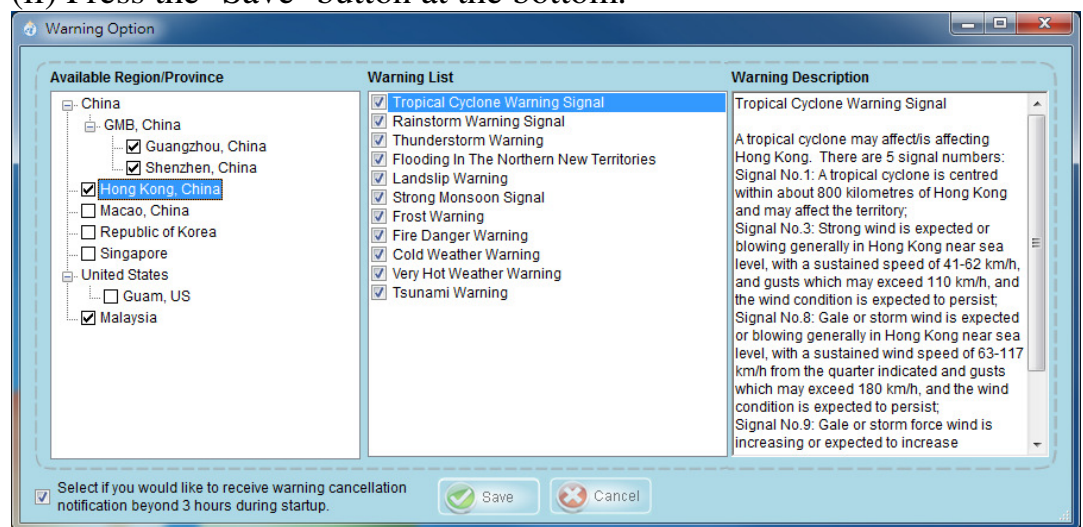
(ii) Press the "Save" button at the bottom.

Warning Option

Available Region/Province
China
GMB, China
Guangzhou, China
Shenzhen, China
Hong Kong, China
Macao, China
Republic of Korea
Singapore
United States
Guam, US
Malaysia

Warning List
Tropical Cyclone Warning Signal
Rainstorm Warning Signal
Thunderstorm Warning
Flooding In The Northern New Territories
Landslip Warning
Strong Monsoon Signal
Frost Warning
Fire Danger Warning
Cold Weather Warning
Very Hot Weather Warning
Tsunami Warning

Warning Description
Tropical Cyclone Warning Signal

A tropical cyclone may affect/is affecting Hong Kong. There are 5 signal numbers:
Signal No.1: A tropical cyclone is centred within about 800 kilometres of Hong Kong and may affect the territory;
Signal No.3: Strong wind is expected or blowing generally in Hong Kong near sea level, with a sustained speed of 41-62 km/h, and gusts which may exceed 110 km/h, and the wind condition is expected to persist;
Signal No.8: Gale or storm wind is expected or blowing generally in Hong Kong near sea level, with a sustained wind speed of 63-117 km/h from the quarter indicated and gusts which may exceed 180 km/h, and the wind condition is expected to persist;
Signal No.9: Gale or storm force wind is increasing or expected to increase

Select if you would like to receive warning cancellation notification beyond 3 hours during startup.

Save
Cancel